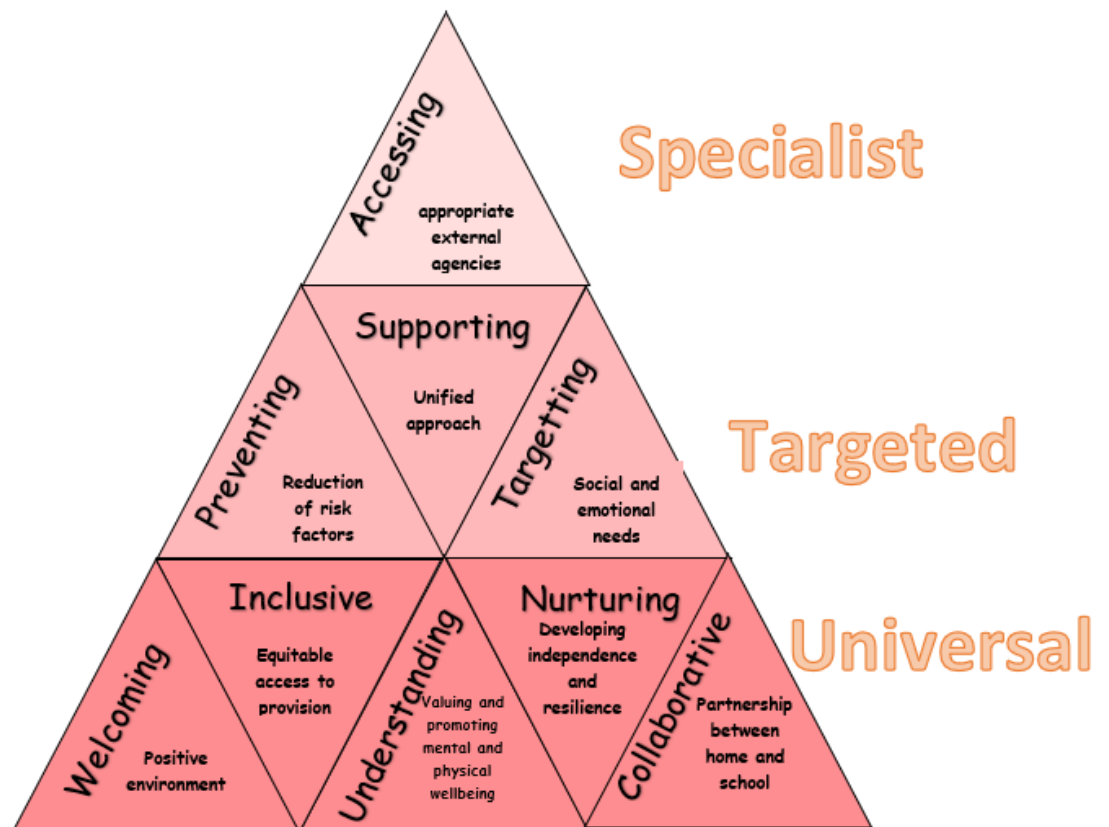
Accessing

appropriate external agencies

Specialist

Supporting

Unified approach

Preventing

Reduction of risk factors

Targetting

Social and emotional needs

Targeted

Inclusive

Equitable access to provision

Nurturing

Developing independence and resilience

Universal

Welcoming

Positive environment

Understanding

Valuing and promoting mental and physical wellbeing

Collaborative

Partnership between home and school